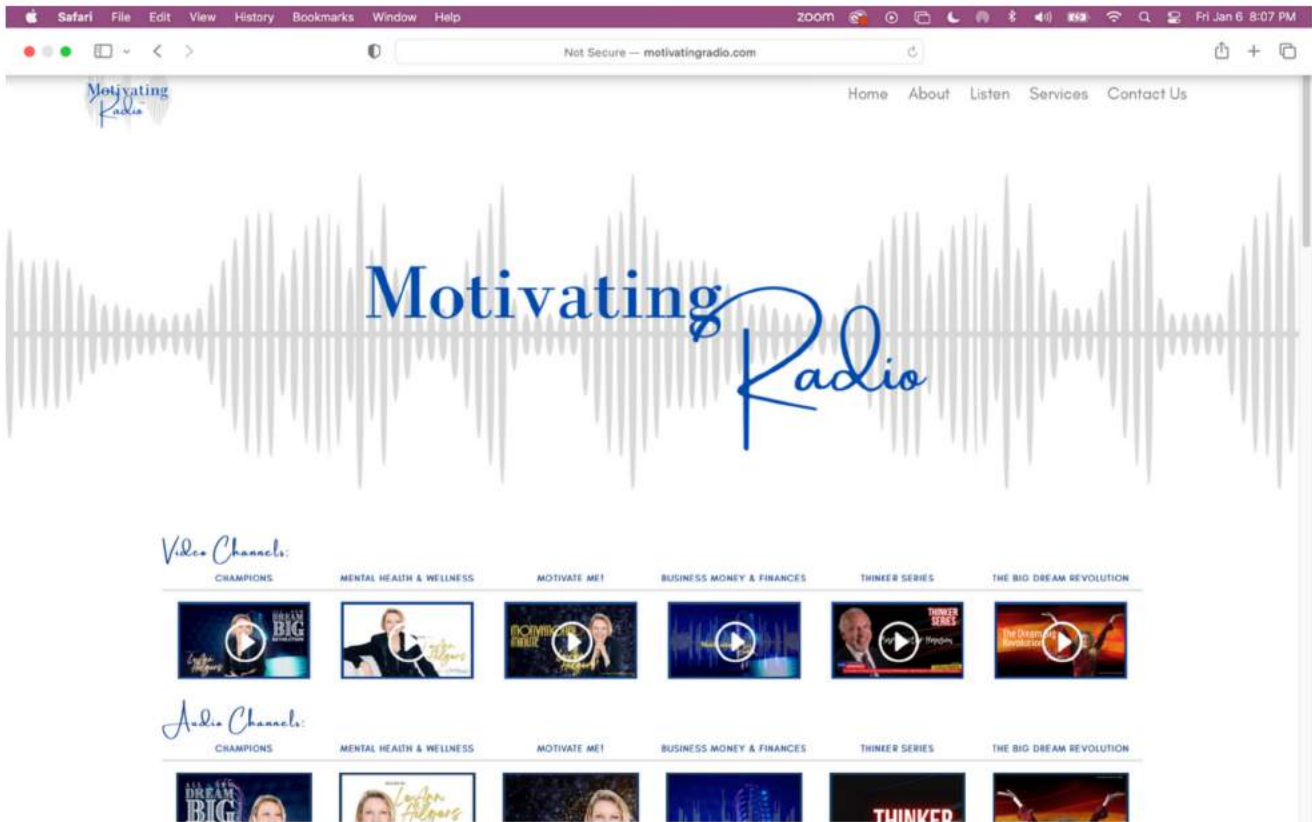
Safari File Edit View History Bookmarks Window Help

zoom

Fri Jan 6 8:07 PM

Not Secure — motivatingradio.com

Motivating Radio

Home About Listen Services Contact Us

Motivating Radio

Video Channels:

CHAMPIONS

MENTAL HEALTH & WELLNESS

MOTIVATE ME!

BUSINESS MONEY & FINANCES

THINKER SERIES

THE BIG DREAM REVOLUTION

DREAM BIG

LouAnn Hilgers

MOTIVATING MINUTE

THINKER SERIES

The Dream Big Revolution

Audio Channels:

CHAMPIONS

MENTAL HEALTH & WELLNESS

MOTIVATE ME!

BUSINESS MONEY & FINANCES

THINKER SERIES

THE BIG DREAM REVOLUTION

DREAM BIG

LouAnn Hilgers

THINKER